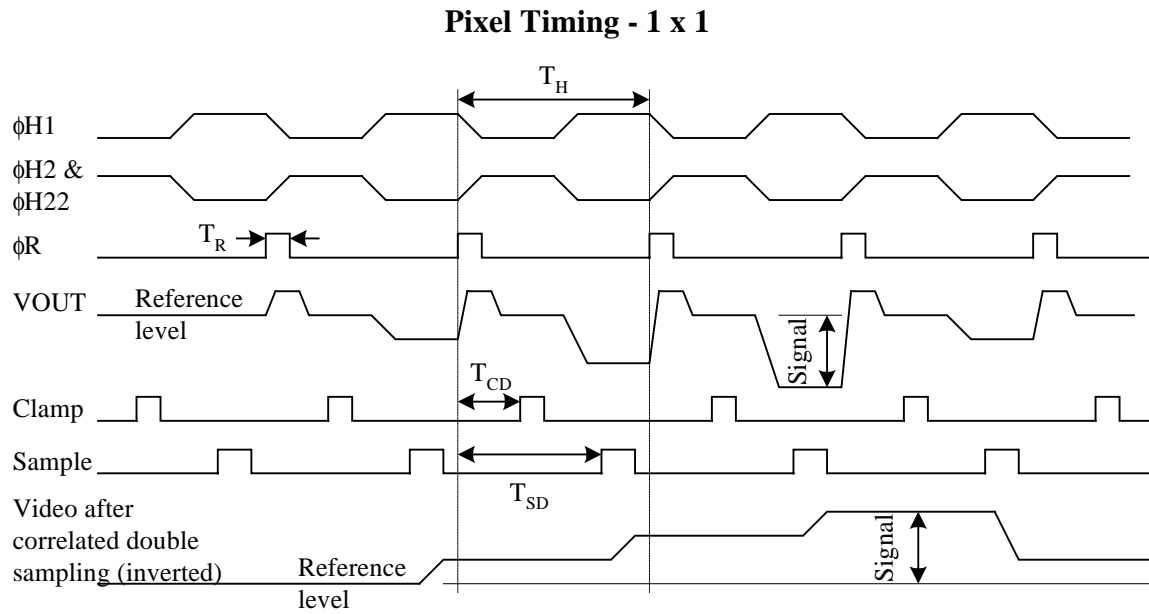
Pixel Timing - 1 x 1

$T_H$

$\phi$H1

$\phi$H2 &
$\phi$H22

$\phi$R

$T_R$

VOUT

Reference level

Signal

$T_{CD}$

Clamp

Sample

$T_{SD}$

Video after correlated double sampling (inverted)

Reference level

Signal